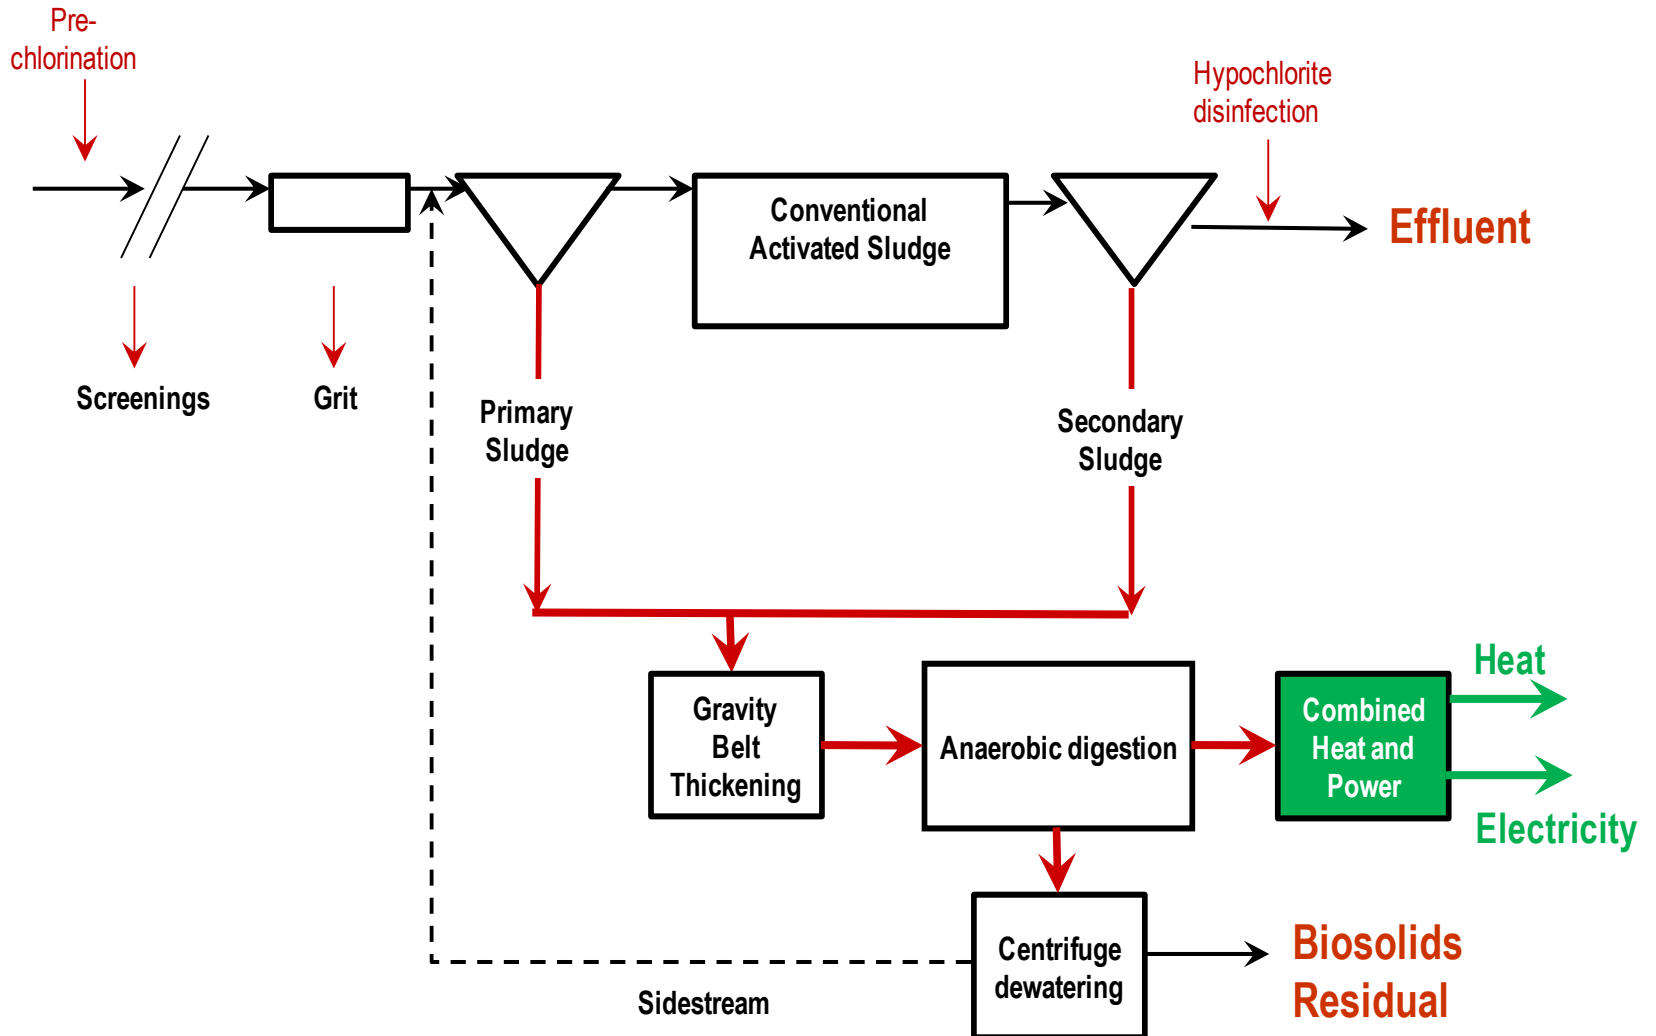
Pre-chlorination

Hypochlorite disinfection

Conventional Activated Sludge

Effluent

Screenings

Grit

Primary Sludge

Secondary Sludge

Gravity Belt Thickening

Anaerobic digestion

Combined Heat and Power

Heat

Electricity

Centrifuge dewatering

Biosolids Residual

Sidestream